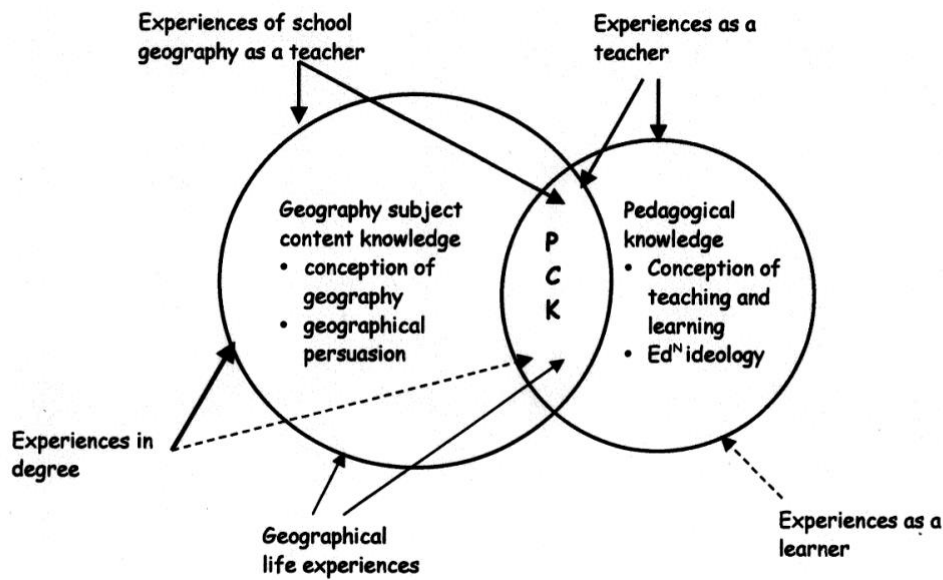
Experiences of school geography as a teacher

Experiences as a teacher

Geography subject content knowledge
• conception of geography
• geographical persuasion

P
C
K

Pedagogical knowledge
• Conception of teaching and learning
• Ed$^{N}$ ideology

Experiences in degree

Geographical life experiences

Experiences as a learner